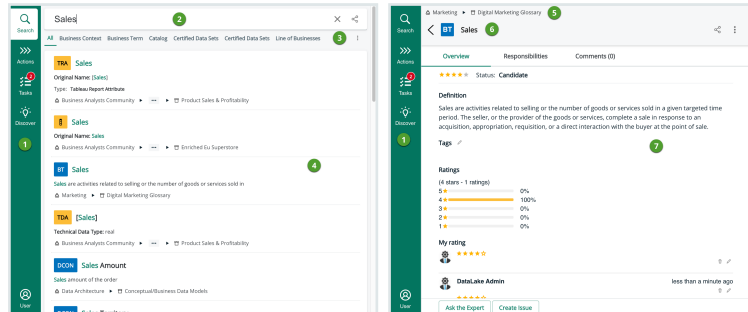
Search
Actions
2
Tasks
Discover
1
User

Sales
2
All Business Context Business Term Catalog Certified Data Sets Certified Data Sets Line of Businesses
3

TRA Sales
Original Name: [Sales]
Type: Tableau Report Attribute
Business Analysts Community ▸ ••• ▸ Product Sales & Profitability

Sales
Original Name: Sales
Business Analysts Community ▸ ••• ▸ Enriched Eu Superstore

BT Sales
4
Sales are activities related to selling or the number of goods or services sold in
Marketing ▸ Digital Marketing Glossary

TDA [Sales]
Technical Data Type: real
Business Analysts Community ▸ ••• ▸ Product Sales & Profitability

DCON Sales Amount
Sales amount of the order
Data Architecture ▸ Conceptual/Business Data Models

Search
Actions
2
Tasks
Discover
1
User

Marketing ▸ Digital Marketing Glossary
5
BT Sales
6
Overview Responsibilities Comments (0)
★★★★ Status: Candidate

Definition
Sales are activities related to selling or the number of goods or services sold in a given targeted time period. The seller, or the provider of the goods or services, complete a sale in response to an acquisition, appropriation, requisition, or a direct interaction with the buyer at the point of sale.

Tags
7

Ratings
(4 stars - 1 ratings)
| | |
|---|---|
| 5 ★ | 0% |
| 4 ★ | 100% |
| 3 ★ | 0% |
| 2 ★ | 0% |
| 1 ★ | 0% |

My rating
★★★★★

DataLake Admin less than a minute ago
★★★★★

Ask the Expert Create Issue